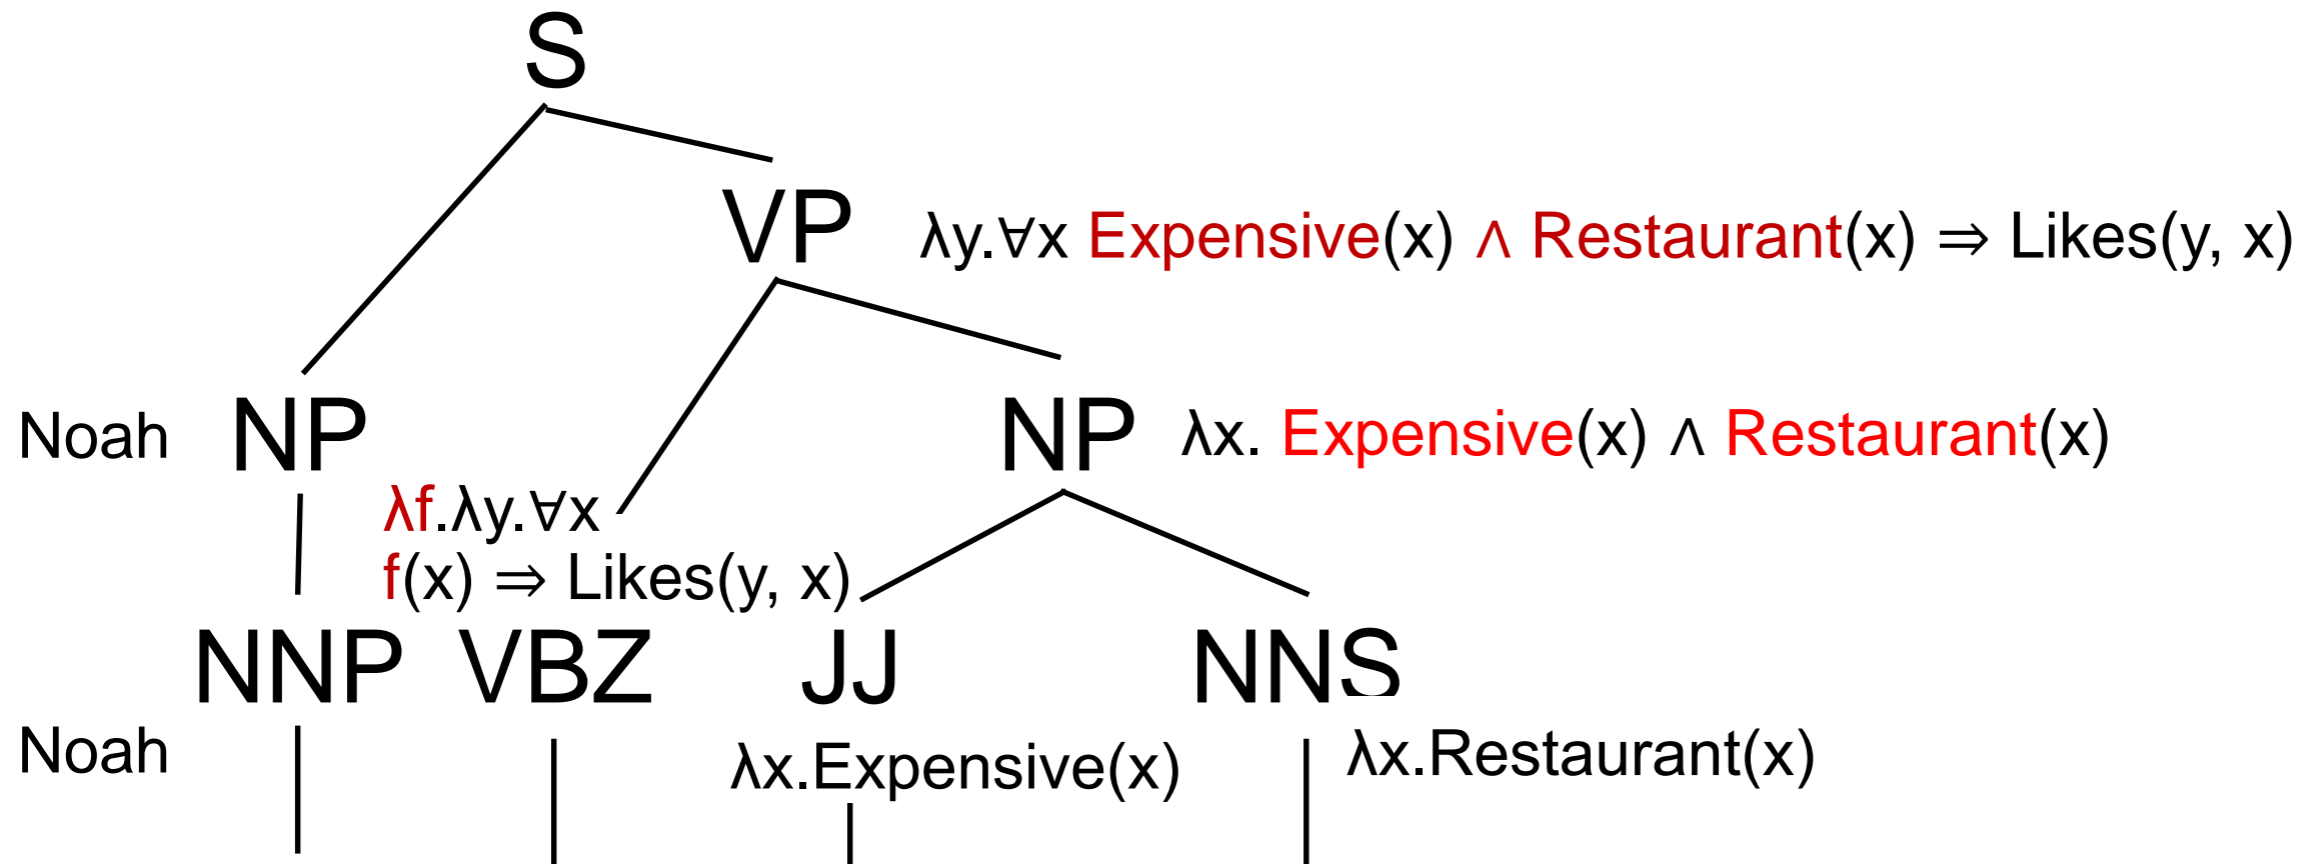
S

VP $\lambda y.\forall x$ Expensive(x) $\wedge$ Restaurant(x) $\Rightarrow$ Likes(y, x)

Noah NP

NP $\lambda x.$ Expensive(x) $\wedge$ Restaurant(x)

$\lambda f.\lambda y.\forall x$ f(x) $\Rightarrow$ Likes(y, x)

NNP VBZ JJ NNS

Noah

$\lambda x.$Expensive(x)

$\lambda x.$Restaurant(x)